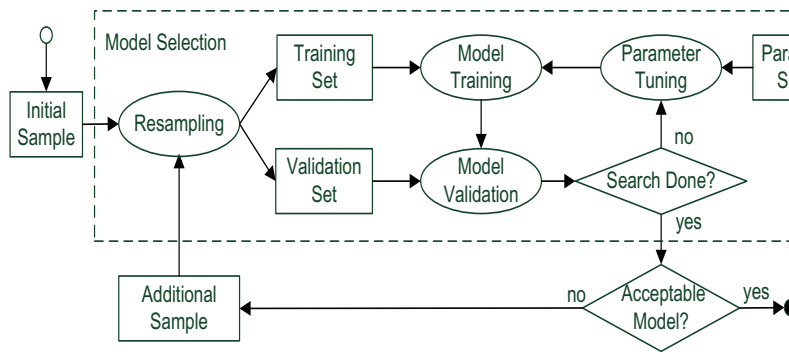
Model Selection

Initial Sample

Resampling

Training Set

Validation Set

Model Training

Model Validation

Parameter Tuning

Para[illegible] S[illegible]

no

Search Done?

yes

Additional Sample

no

Acceptable Model?

yes